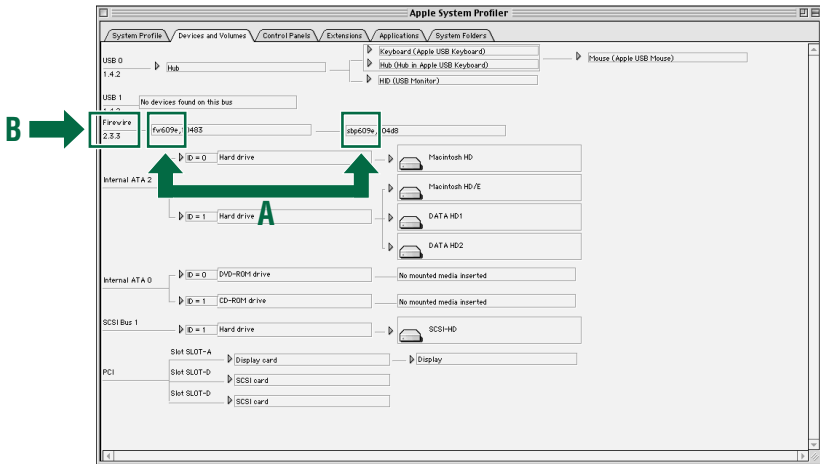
Apple System Profiler

System Profile | Devices and Volumes | Control Panels | Extensions | Applications | System Folders

USB 0
1.4.2
Hub
Keyboard (Apple USB Keyboard)
Hub (Hub in Apple USB Keyboard)
HID (USB Monitor)
Mouse (Apple USB Mouse)

USB 1
1.4.2
No devices found on this bus

B

Firewire
2.3.3
fw609e, 1483
sbp609e, 04d8

ID = 0 Hard drive
Macintosh HD
Macintosh HD/E

Internal ATA 2

A

ID = 1 Hard drive
DATA HD1
DATA HD2

Internal ATA 0
ID = 0 DVD-ROM drive
No mounted media inserted
ID = 1 CD-ROM drive
No mounted media inserted

SCSI Bus 1
ID = 1 Hard drive
SCSI-HD

PCI
Slot SLOT-A
Display card
Display
Slot SLOT-D
SCSI card
Slot SLOT-D
SCSI card